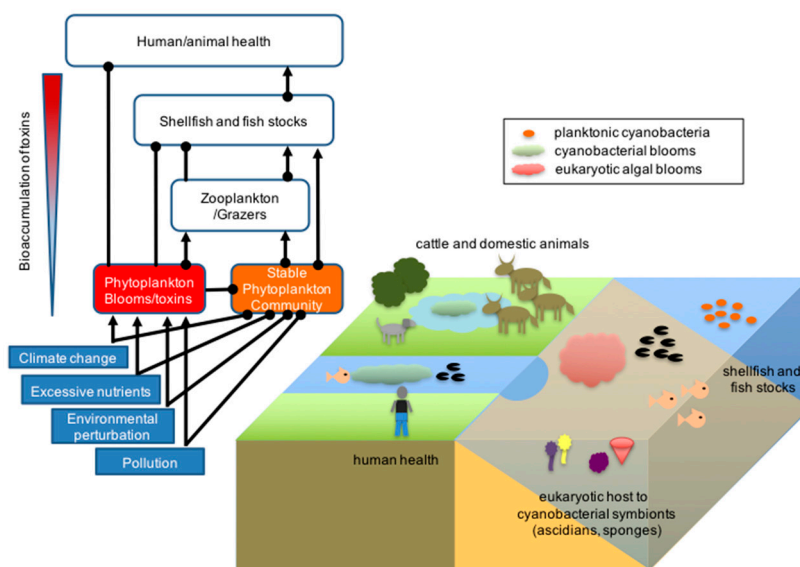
Human/animal health

Bioaccumulation of toxins

Shellfish and fish stocks

Zooplankton /Grazers

Phytoplankton Blooms/toxins

Stable Phytoplankton Community

Climate change

Excessive nutrients

Environmental perturbation

Pollution

planktonic cyanobacteria

cyanobacterial blooms

eukaryotic algal blooms

cattle and domestic animals

shellfish and fish stocks

human health

eukaryotic host to cyanobacterial symbionts (ascidians, sponges)